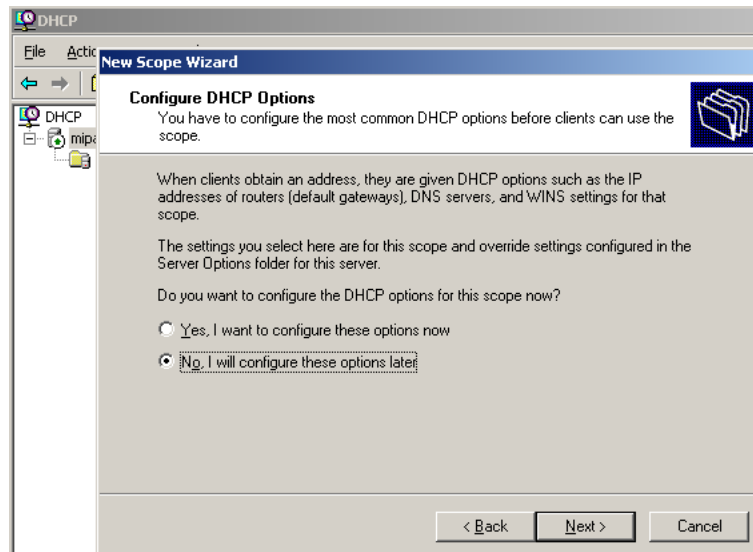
DHCP

File Actic

DHCP
mipa

New Scope Wizard

Configure DHCP Options
You have to configure the most common DHCP options before clients can use the scope.

When clients obtain an address, they are given DHCP options such as the IP addresses of routers (default gateways), DNS servers, and WINS settings for that scope.

The settings you select here are for this scope and override settings configured in the Server Options folder for this server.

Do you want to configure the DHCP options for this scope now?

Yes, I want to configure these options now

No, I will configure these options later

< Back Next > Cancel